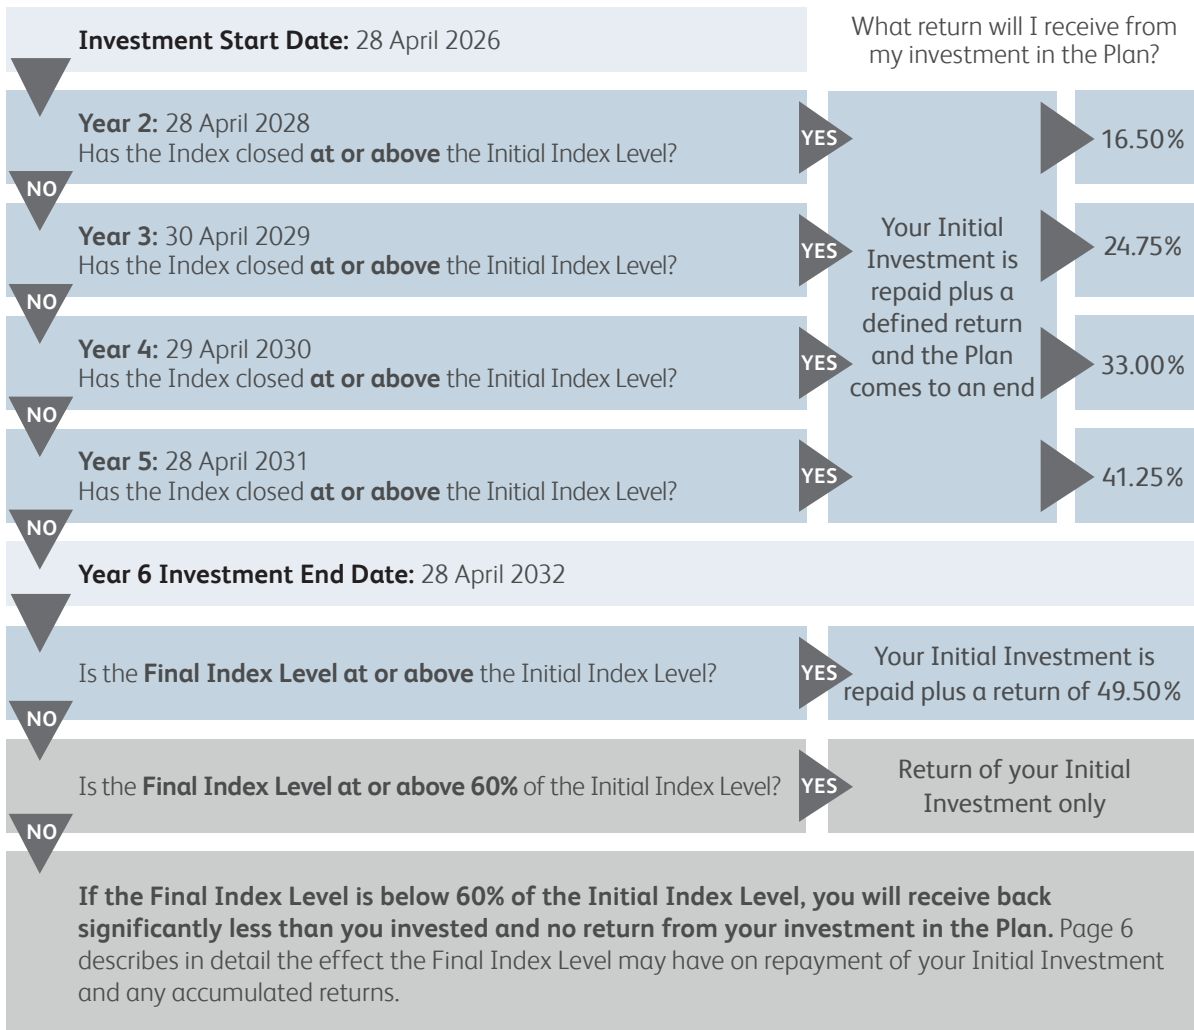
Investment Start Date: 28 April 2026

What return will I receive from my investment in the Plan?

Year 2: 28 April 2028
Has the Index closed at or above the Initial Index Level?

YES

16.50%

NO

Year 3: 30 April 2029
Has the Index closed at or above the Initial Index Level?

YES

Your Initial Investment is repaid plus a defined return and the Plan comes to an end

24.75%

NO

Year 4: 29 April 2030
Has the Index closed at or above the Initial Index Level?

YES

33.00%

NO

Year 5: 28 April 2031
Has the Index closed at or above the Initial Index Level?

YES

41.25%

NO

Year 6 Investment End Date: 28 April 2032

Is the Final Index Level at or above the Initial Index Level?

YES

Your Initial Investment is repaid plus a return of 49.50%

NO

Is the Final Index Level at or above 60% of the Initial Index Level?

YES

Return of your Initial Investment only

NO

If the Final Index Level is below 60% of the Initial Index Level, you will receive back significantly less than you invested and no return from your investment in the Plan. Page 6 describes in detail the effect the Final Index Level may have on repayment of your Initial Investment and any accumulated returns.